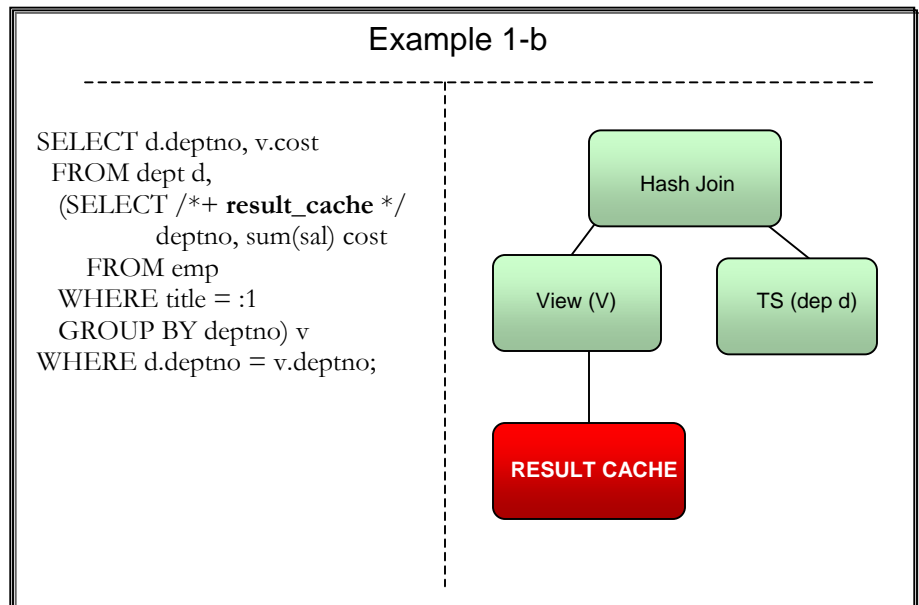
Example 1-b

SELECT d.deptno, v.cost
FROM dept d,
(SELECT /*+ **result_cache** */
deptno, sum(sal) cost
FROM emp
WHERE title = :1
GROUP BY deptno) v
WHERE d.deptno = v.deptno;

Hash Join

View (V)

TS (dep d)

RESULT CACHE